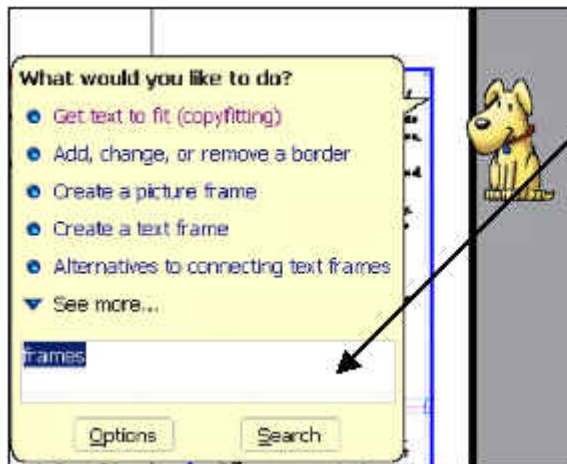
What would you like to do?

Get text to fit (copyfitting)

Add, change, or remove a border

Create a picture frame

Create a text frame

Alternatives to connecting text frames

See more...

frames

Options

Search